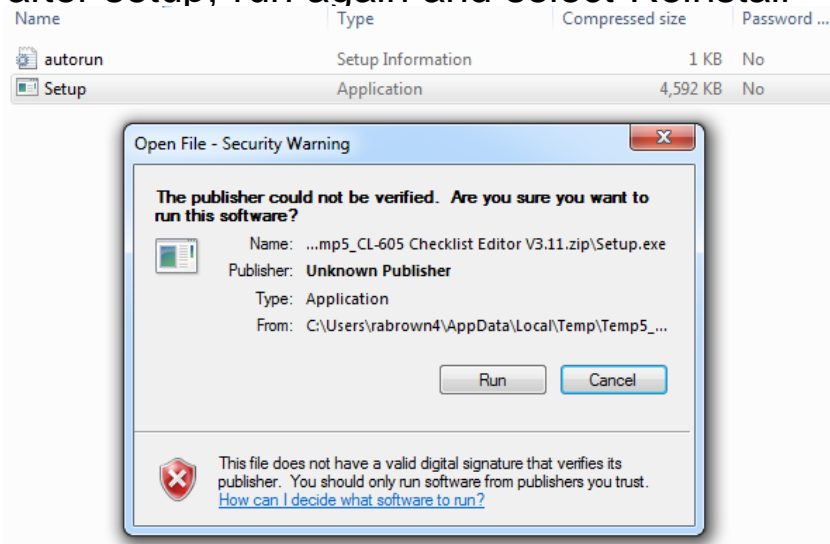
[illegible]

| Name | Type | Compressed size | Password ... |
|---|---|---|---|
| autorun | Setup Information | 1 KB | No |
| Setup | Application | 4,592 KB | No |

Open File - Security Warning

The publisher could not be verified. Are you sure you want to run this software?

Name: ...mp5_CL-605 Checklist Editor V3.11.zip\Setup.exe
Publisher: Unknown Publisher
Type: Application
From: C:\Users\rabrown4\AppData\Local\Temp\Temp5_...

Run Cancel

This file does not have a valid digital signature that verifies its publisher. You should only run software from publishers you trust.
How can I decide what software to run?